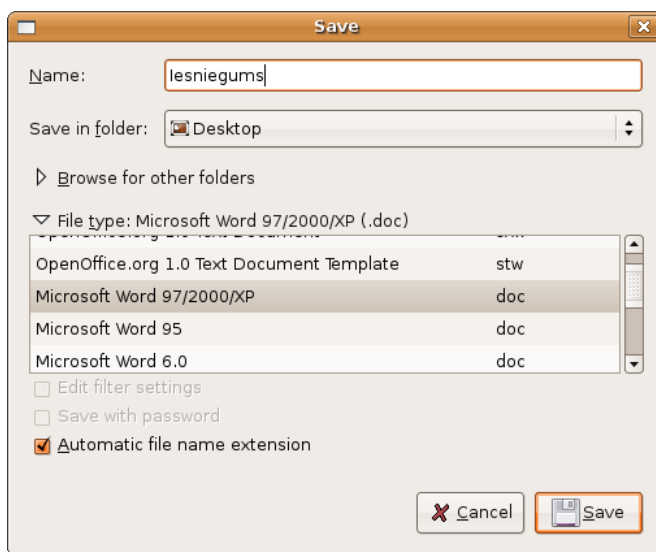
Save

Name: Iesniegums

Save in folder: Desktop

Browse for other folders

File type: Microsoft Word 97/2000/XP (.doc)

| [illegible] | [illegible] |
|---|---|
| OpenOffice.org 1.0 Text Document Template | stw |
| Microsoft Word 97/2000/XP | doc |
| Microsoft Word 95 | doc |
| Microsoft Word 6.0 | doc |

Edit filter settings

Save with password

Automatic file name extension

Cancel

Save